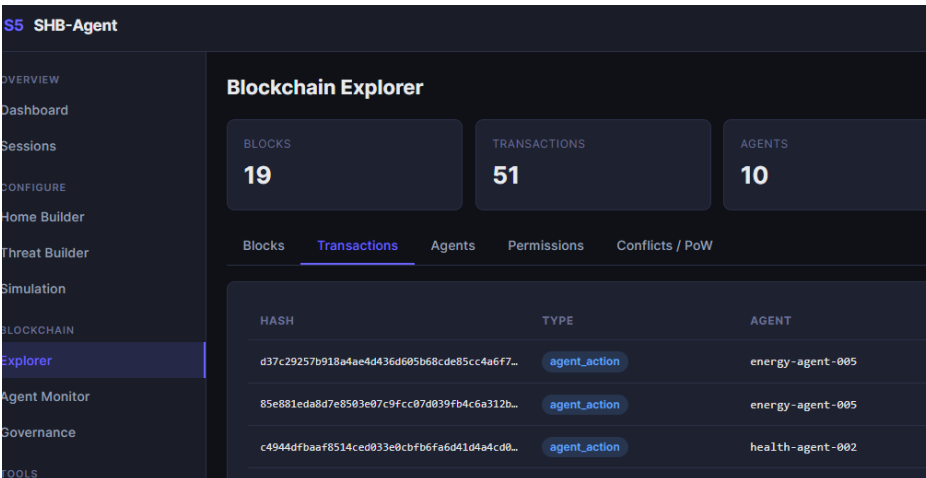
S5 SHB-Agent

OVERVIEW
Dashboard
Sessions
CONFIGURE
Home Builder
Threat Builder
Simulation
BLOCKCHAIN
Explorer
Agent Monitor
Governance
TOOLS

Blockchain Explorer

BLOCKS
19

TRANSACTIONS
51

AGENTS
10

Blocks Transactions Agents Permissions Conflicts / PoW

| HASH | TYPE | AGENT |
|---|---|---|
| d37c29257b918a4ae4d436d605b68cde85cc4a6f7… | agent_action | energy-agent-005 |
| 85e881eda8d7e8503e07c9fcc07d039fb4c6a312b… | agent_action | energy-agent-005 |
| c4944dfbaaf8514ced033e0cbfb6fa6d41d4a4cd0… | agent_action | health-agent-002 |